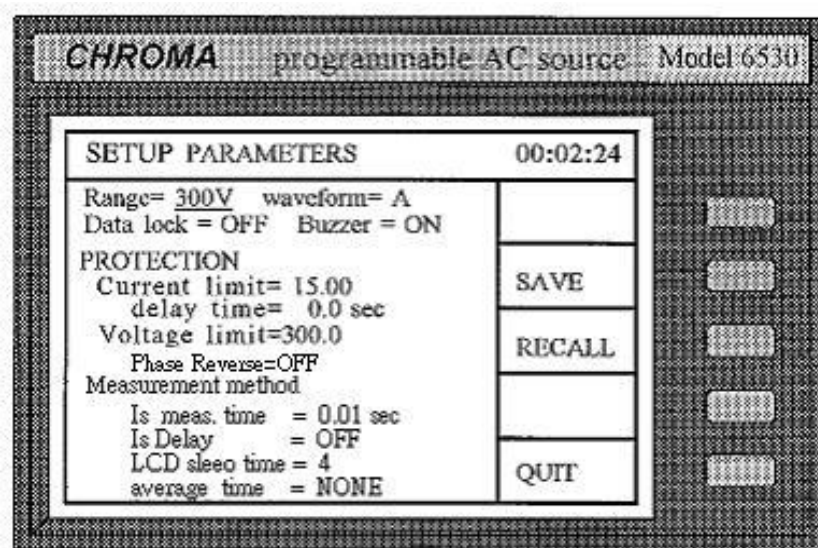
CHROMA programmable AC source Model 6530

SETUP PARAMETERS 00:02:24

Range= 300V waveform= A
Data lock = OFF Buzzer = ON

PROTECTION
Current limit= 15.00
delay time= 0.0 sec
Voltage limit=300.0
Phase Reverse=OFF
Measurement method
Is meas. time = 0.01 sec
Is Delay = OFF
LCD sleeo time = 4
average time = NONE

SAVE
RECALL
QUIT